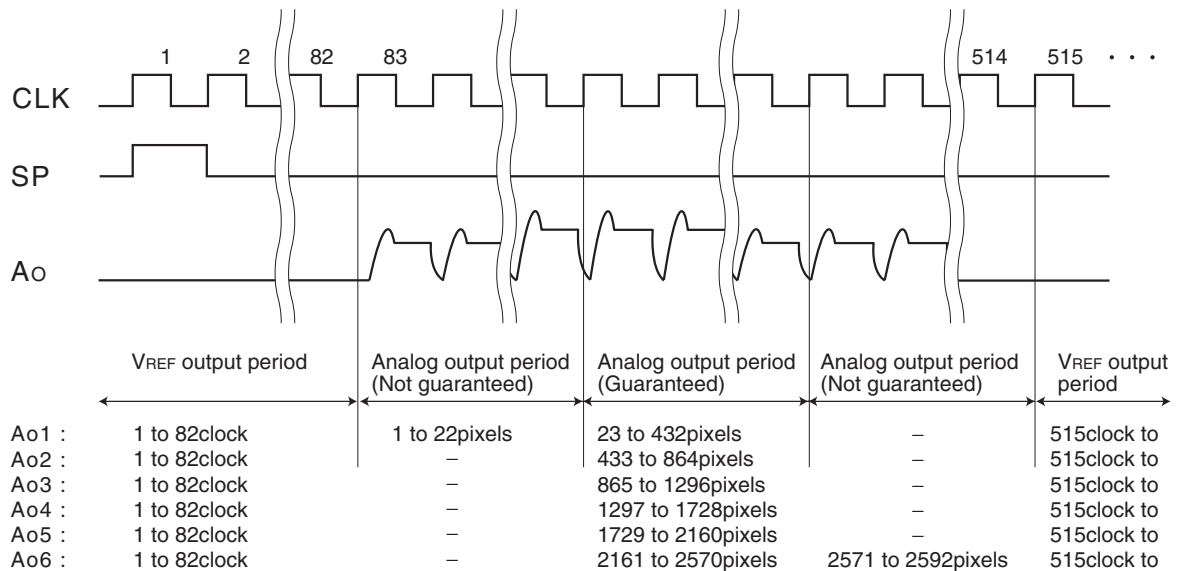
1 2 82 83 514 515 · · ·

CLK

SP

AO

| | VREF output period | Analog output period (Not guaranteed) | Analog output period (Guaranteed) | Analog output period (Not guaranteed) | VREF output period |
|---|---|---|---|---|---|
| Ao1 : | 1 to 82clock | 1 to 22pixels | 23 to 432pixels | – | 515clock to |
| Ao2 : | 1 to 82clock | – | 433 to 864pixels | – | 515clock to |
| Ao3 : | 1 to 82clock | – | 865 to 1296pixels | – | 515clock to |
| Ao4 : | 1 to 82clock | – | 1297 to 1728pixels | – | 515clock to |
| Ao5 : | 1 to 82clock | – | 1729 to 2160pixels | – | 515clock to |
| Ao6 : | 1 to 82clock | – | 2161 to 2570pixels | 2571 to 2592pixels | 515clock to |